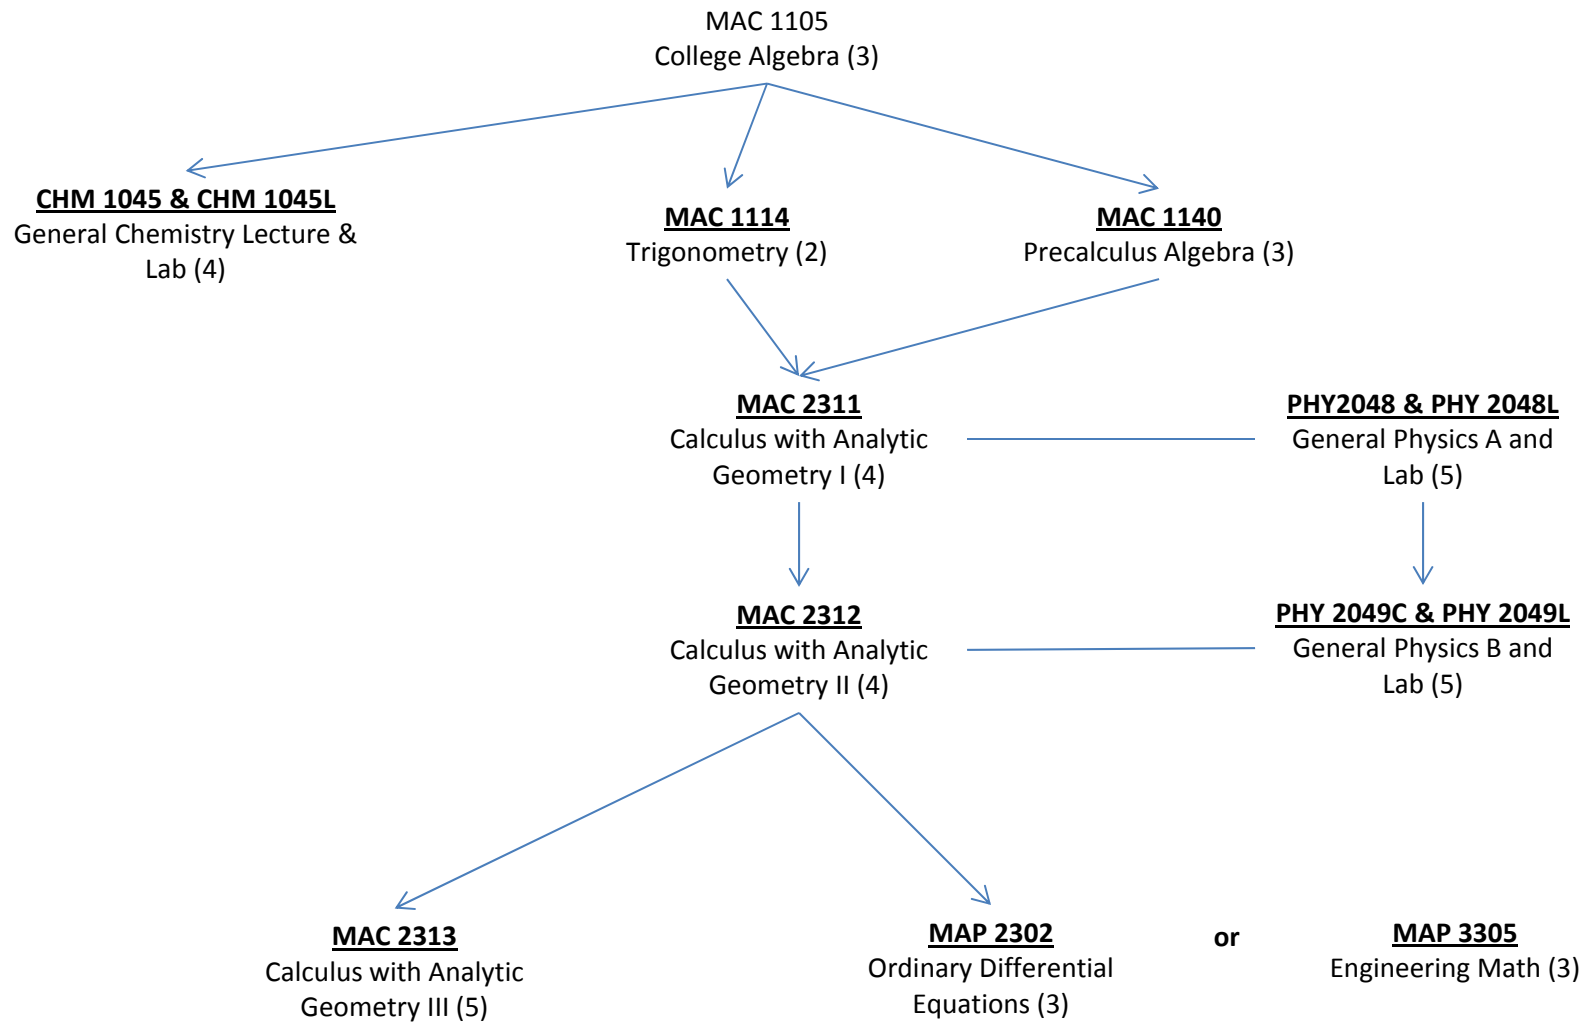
MAC 1105
College Algebra (3)

CHM 1045 & CHM 1045L
General Chemistry Lecture & Lab (4)

MAC 1114
Trigonometry (2)

MAC 1140
Precalculus Algebra (3)

MAC 2311
Calculus with Analytic Geometry I (4)

PHY2048 & PHY 2048L
General Physics A and Lab (5)

MAC 2312
Calculus with Analytic Geometry II (4)

PHY 2049C & PHY 2049L
General Physics B and Lab (5)

MAC 2313
Calculus with Analytic Geometry III (5)

MAP 2302
Ordinary Differential Equations (3)

or

MAP 3305
Engineering Math (3)